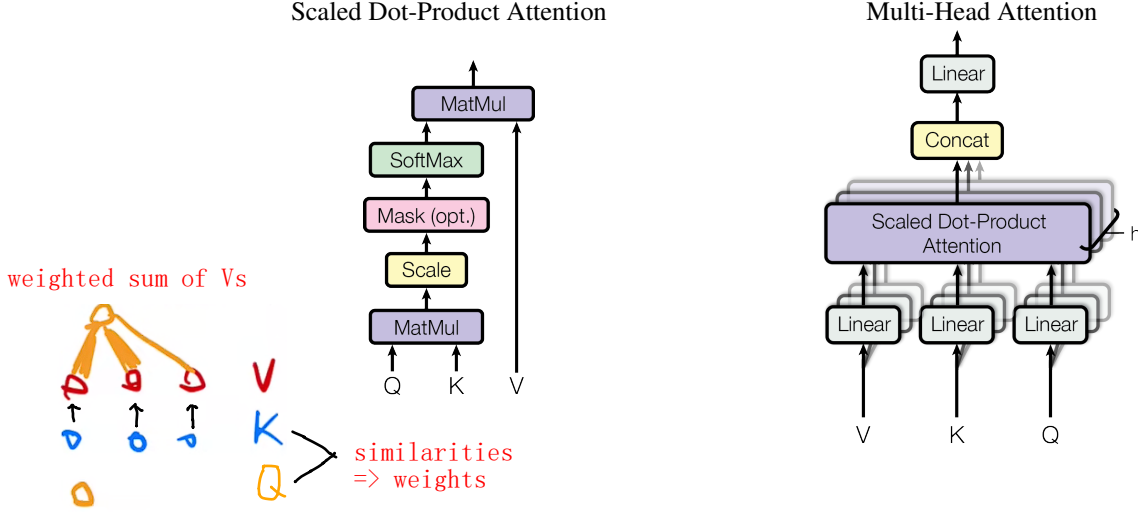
Scaled Dot-Product Attention

MatMul
SoftMax
Mask (opt.)
Scale
MatMul
Q K V

Multi-Head Attention

Linear
Concat
Scaled Dot-Product Attention
h
Linear Linear Linear
V K Q

weighted sum of Vs

V
K
Q

similarities
=> weights